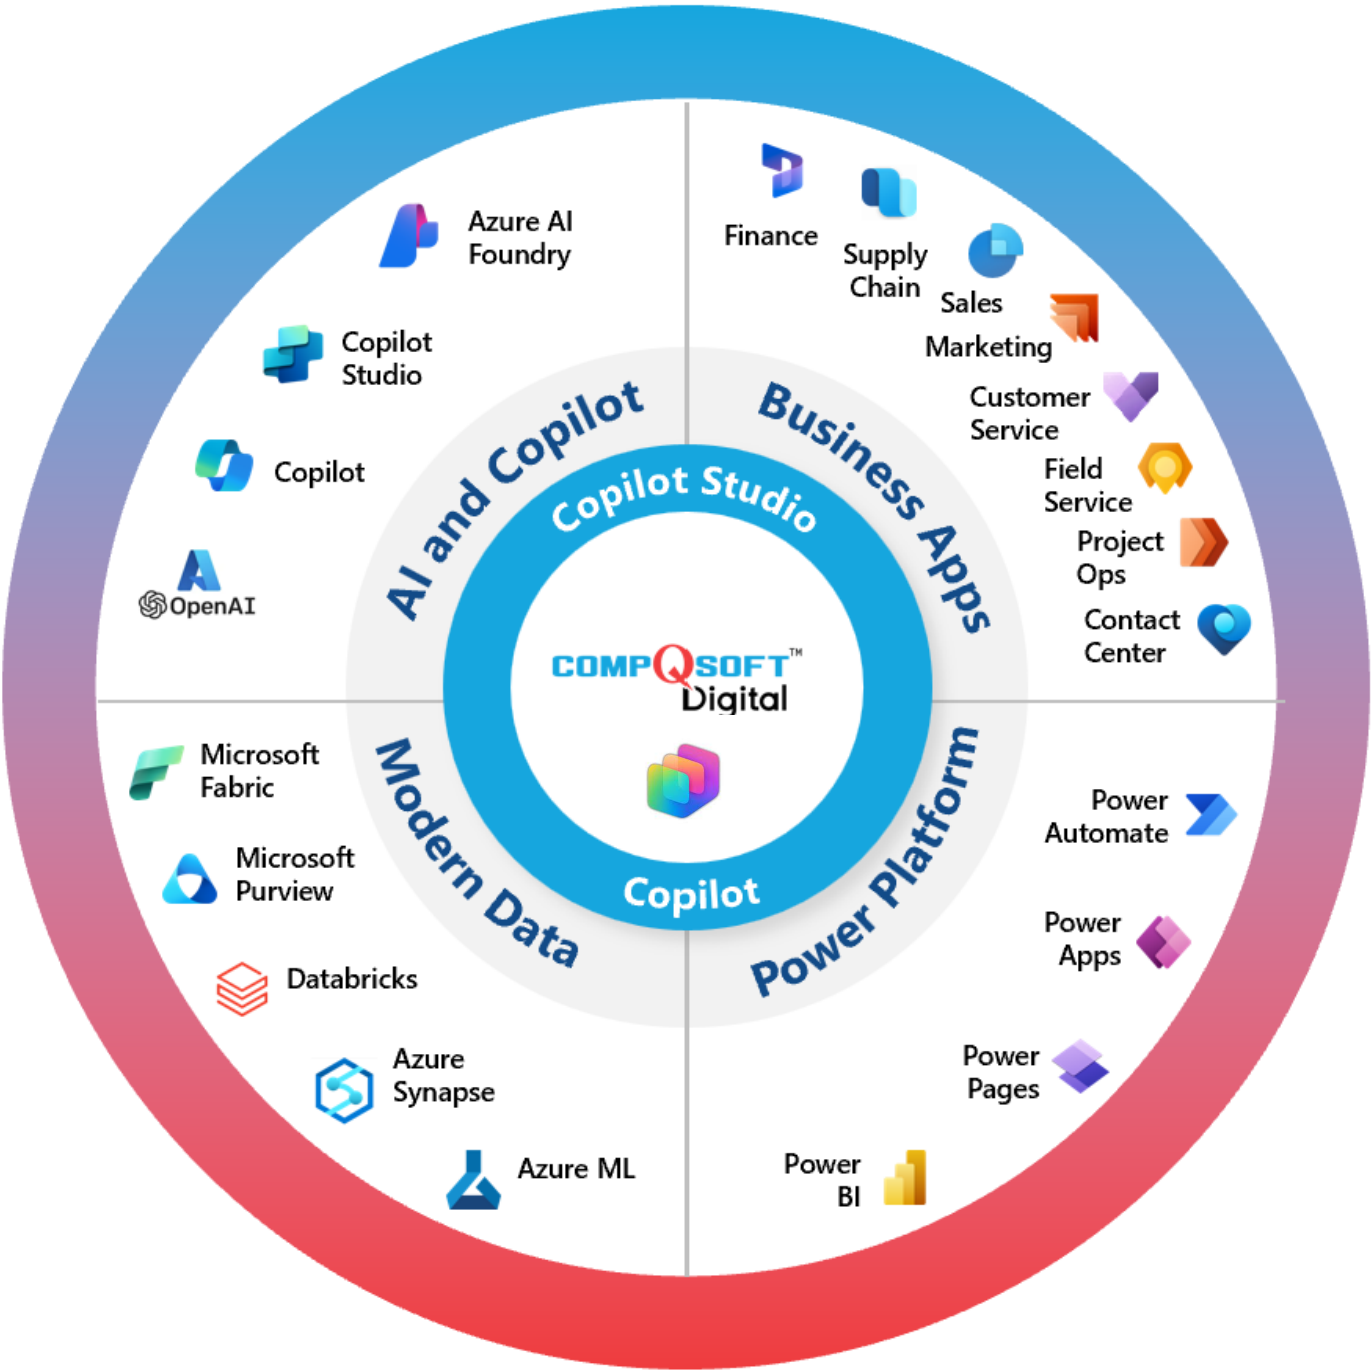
Azure AI Foundry

Copilot Studio

Copilot

OpenAI

Finance

Supply Chain

Sales

Marketing

Customer Service

Field Service

Project Ops

Contact Center

AI and Copilot

Business Apps

Copilot Studio

COMPQSOFT™ Digital

Copilot

Modern Data

Power Platform

Microsoft Fabric

Microsoft Purview

Databricks

Azure Synapse

Azure ML

Power Automate

Power Apps

Power Pages

Power BI